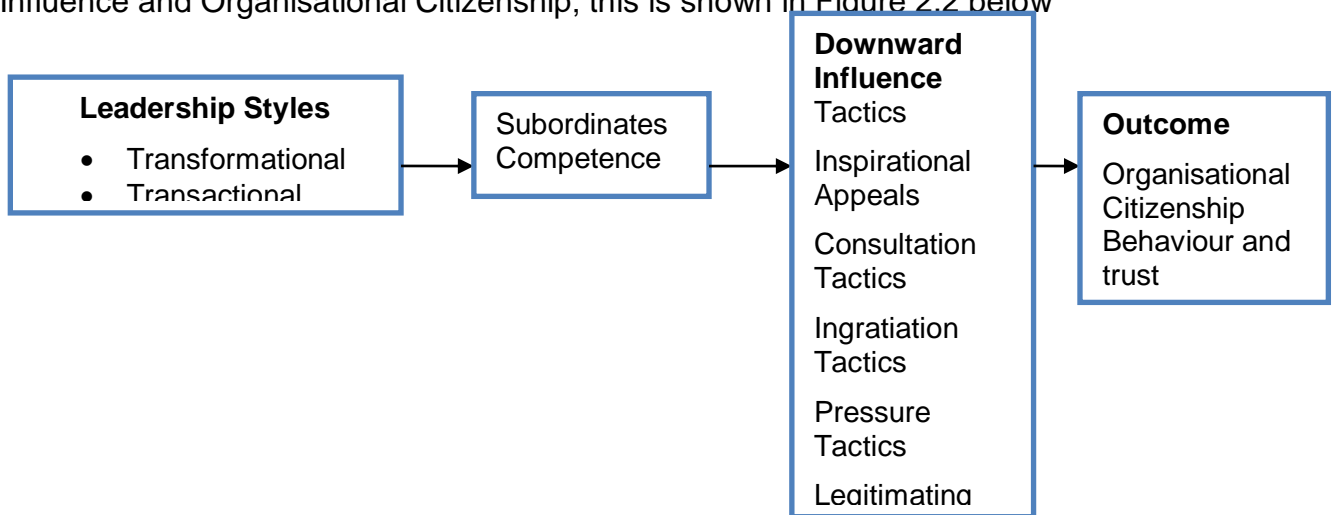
Influence and Organisational Citizenship, this is shown in Figure 2.2 below

**Leadership Styles**
- Transformational
- Transactional

Subordinates Competence

**Downward Influence**
Tactics

Inspirational Appeals

Consultation Tactics

Ingratiation Tactics

Pressure Tactics

Legitimating

**Outcome**

Organisational Citizenship Behaviour and trust